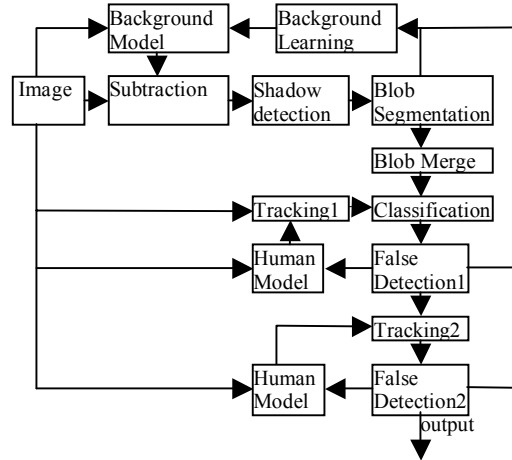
Background Model

Background Learning

Image

Subtraction

Shadow detection

Blob Segmentation

Blob Merge

Tracking1

Classification

Human Model

False Detection1

Tracking2

Human Model

False Detection2

output